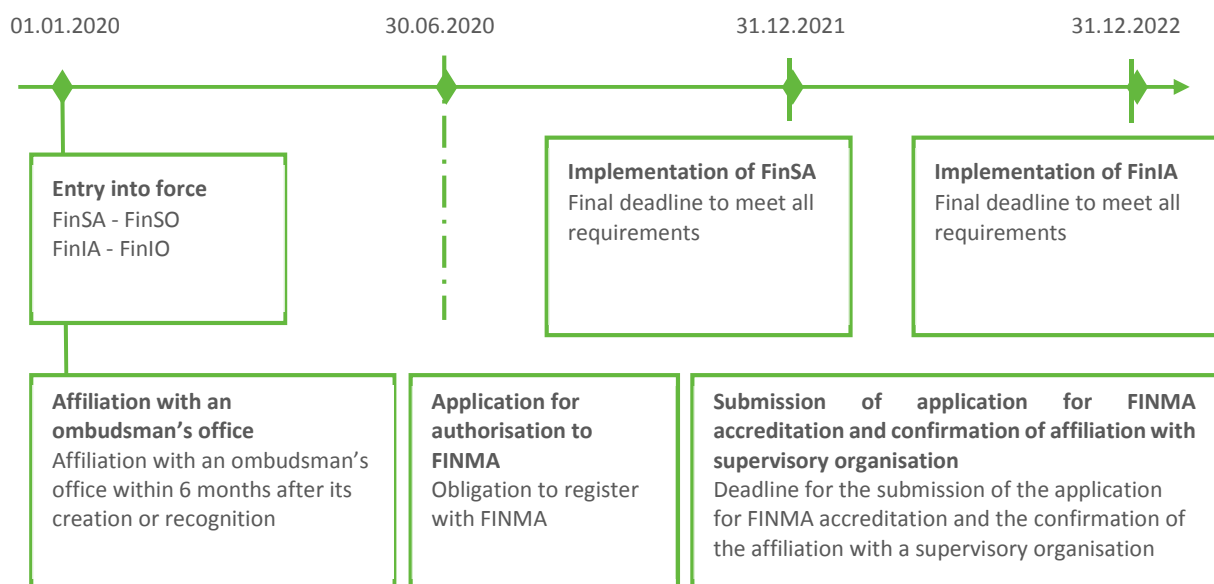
01.01.2020

30.06.2020

31.12.2021

31.12.2022

**Entry into force**
FinSA - FinSO
FinIA - FinIO

**Implementation of FinSA**
Final deadline to meet all requirements

**Implementation of FinIA**
Final deadline to meet all requirements

**Affiliation with an ombudsman's office**
Affiliation with an ombudsman's office within 6 months after its creation or recognition

**Application for authorisation to FINMA**
Obligation to register with FINMA

**Submission of application for FINMA accreditation and confirmation of affiliation with supervisory organisation**
Deadline for the submission of the application for FINMA accreditation and the confirmation of the affiliation with a supervisory organisation